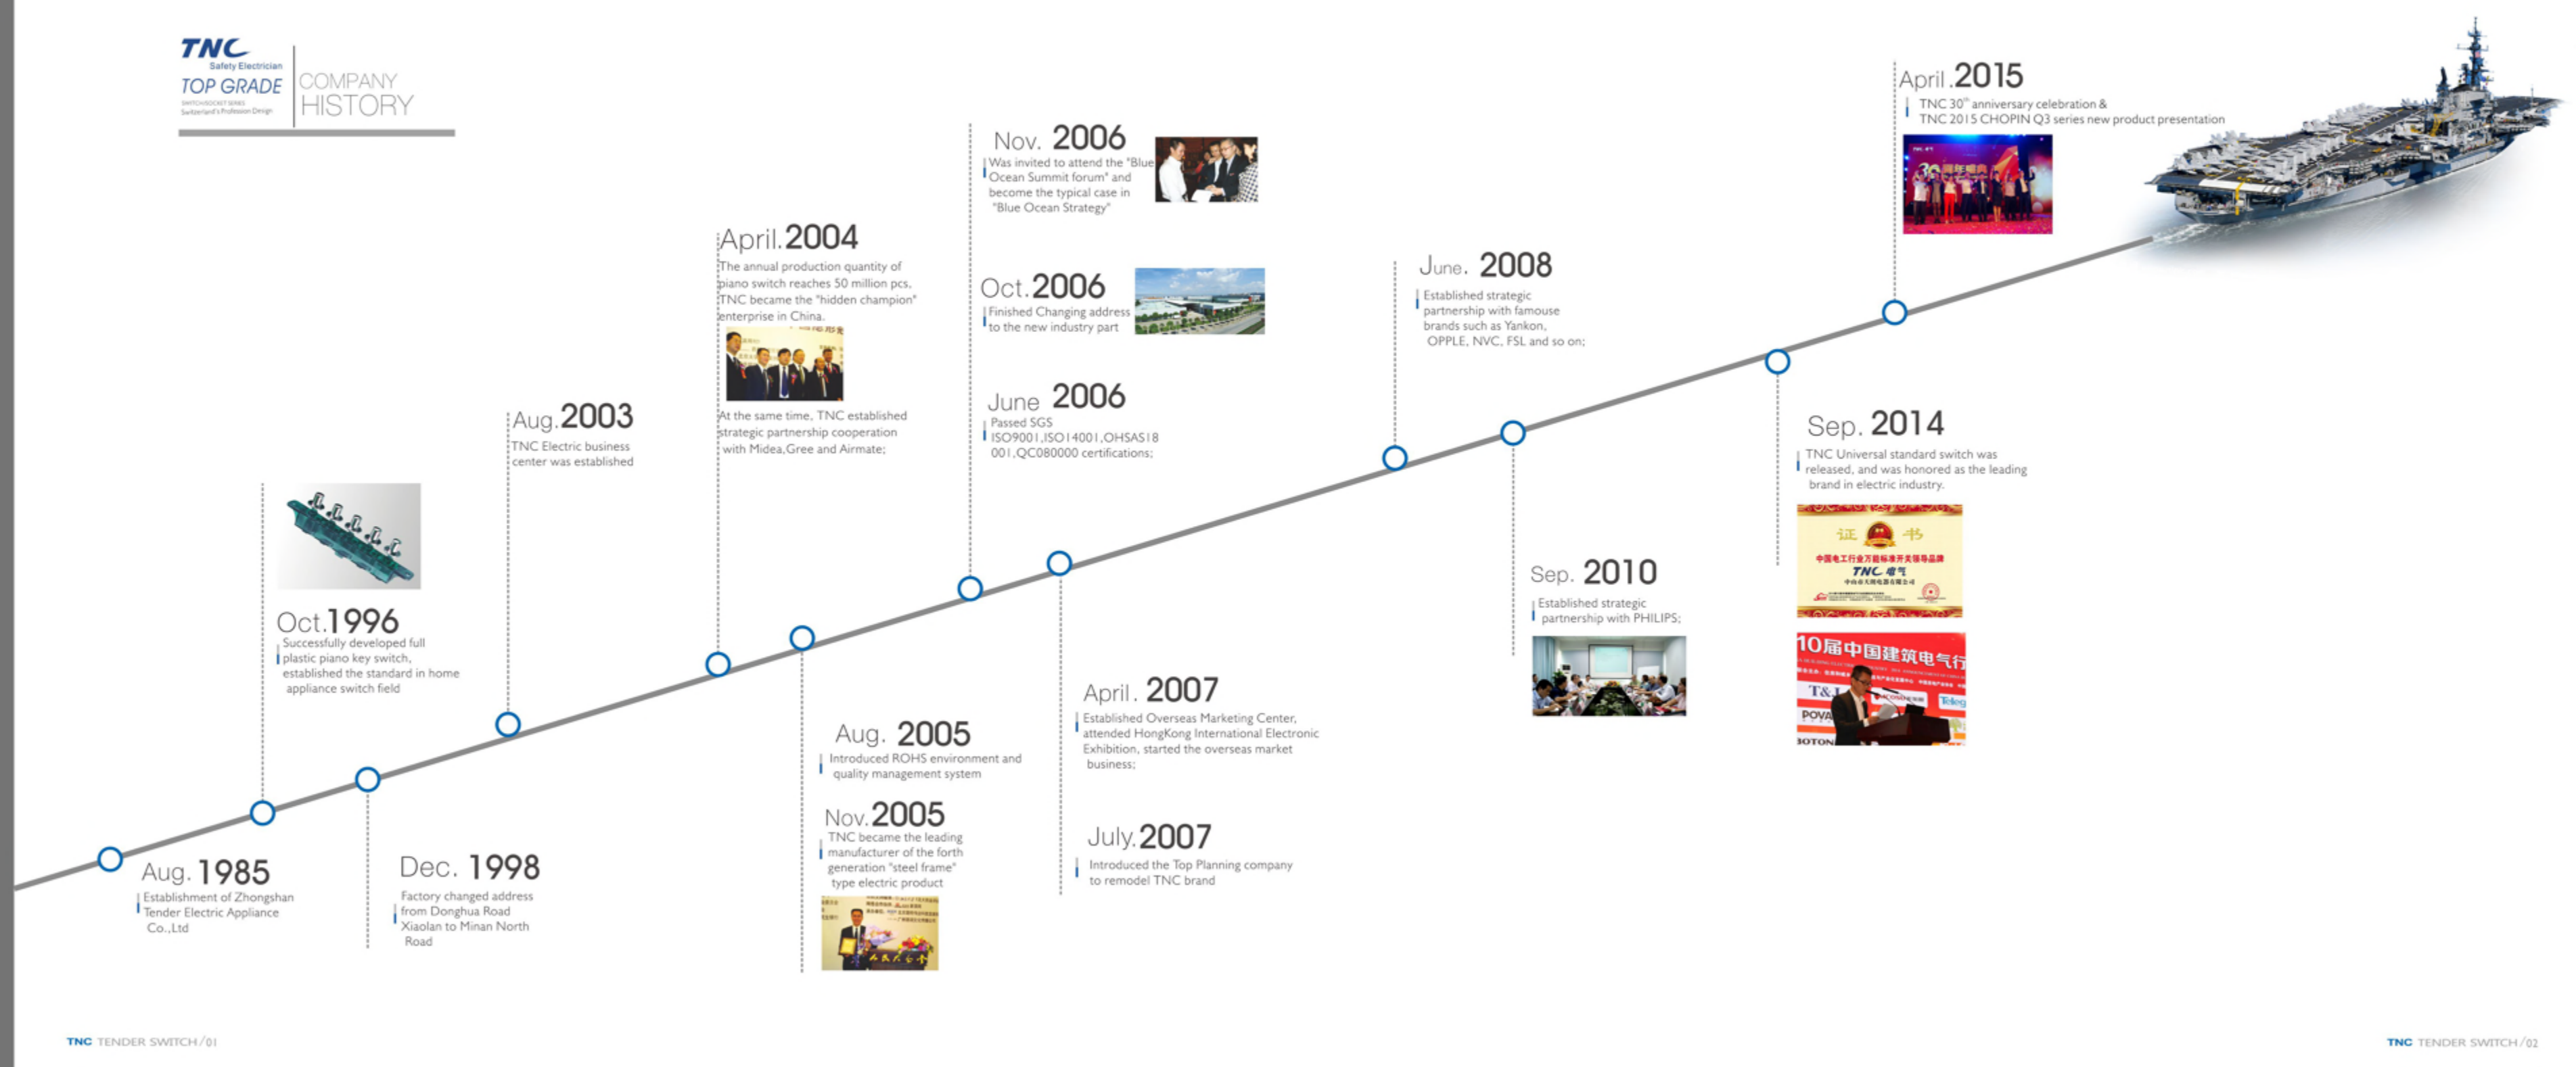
TNC
Safety Electrician
TOP GRADE
SWITCH/SOCKET SERIES
Switzerland's Profession Design

COMPANY
HISTORY

April.2015
TNC $30^{th}$ anniversary celebration &
TNC 2015 CHOPIN Q3 series new product presentation

Nov. 2006
Was invited to attend the "Blue Ocean Summit forum" and become the typical case in "Blue Ocean Strategy"

April.2004
The annual production quantity of piano switch reaches 50 million pcs, TNC became the "hidden champion" enterprise in China.

At the same time, TNC established strategic partnership cooperation with Midea,Gree and Airmate;

Oct.2006
Finished Changing address to the new industry part

June. 2008
Established strategic partnership with famouse brands such as Yankon, OPPLE, NVC, FSL and so on;

June 2006
Passed SGS ISO9001,ISO14001,OHSAS18 001,QC080000 certifications;

Aug.2003
TNC Electric business center was established

Sep. 2014
TNC Universal standard switch was released, and was honored as the leading brand in electric industry.

证书

Oct.1996
Successfully developed full plastic piano key switch, established the standard in home appliance switch field

Sep. 2010
Established strategic partnership with PHILIPS;

April. 2007
Established Overseas Marketing Center, attended HongKong International Electronic Exhibition, started the overseas market business;

Aug. 2005
Introduced ROHS environment and quality management system

Nov.2005
TNC became the leading manufacturer of the forth generation "steel frame" type electric product

July.2007
Introduced the Top Planning company to remodel TNC brand

Aug. 1985
Establishment of Zhongshan Tender Electric Appliance Co.,Ltd

Dec. 1998
Factory changed address from Donghua Road Xiaolan to Minan North Road

TNC TENDER SWITCH/01

TNC TENDER SWITCH/02